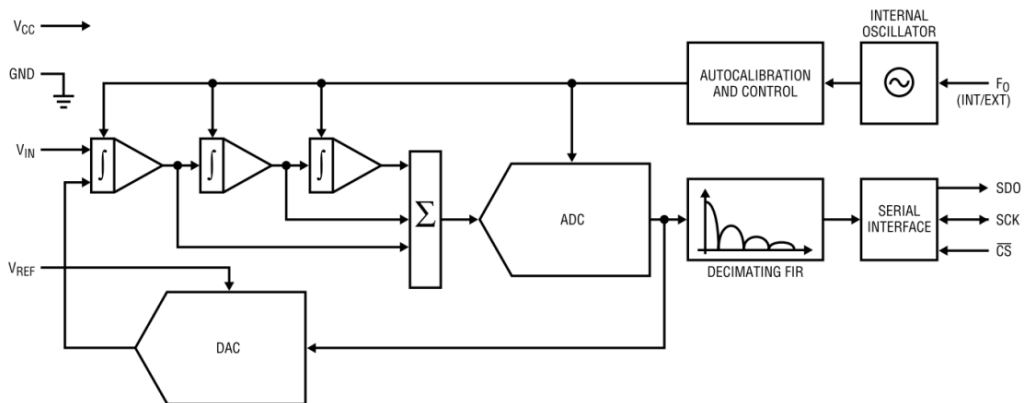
$V_{CC}$

GND

$V_{IN}$

$V_{REF}$

$\int$

$\int$

$\int$

$\Sigma$

ADC

DAC

AUTOCALIBRATION AND CONTROL

INTERNAL OSCILLATOR

$F_O$ (INT/EXT)

DECIMATING FIR

SERIAL INTERFACE

SDO

SCK

$\overline{CS}$